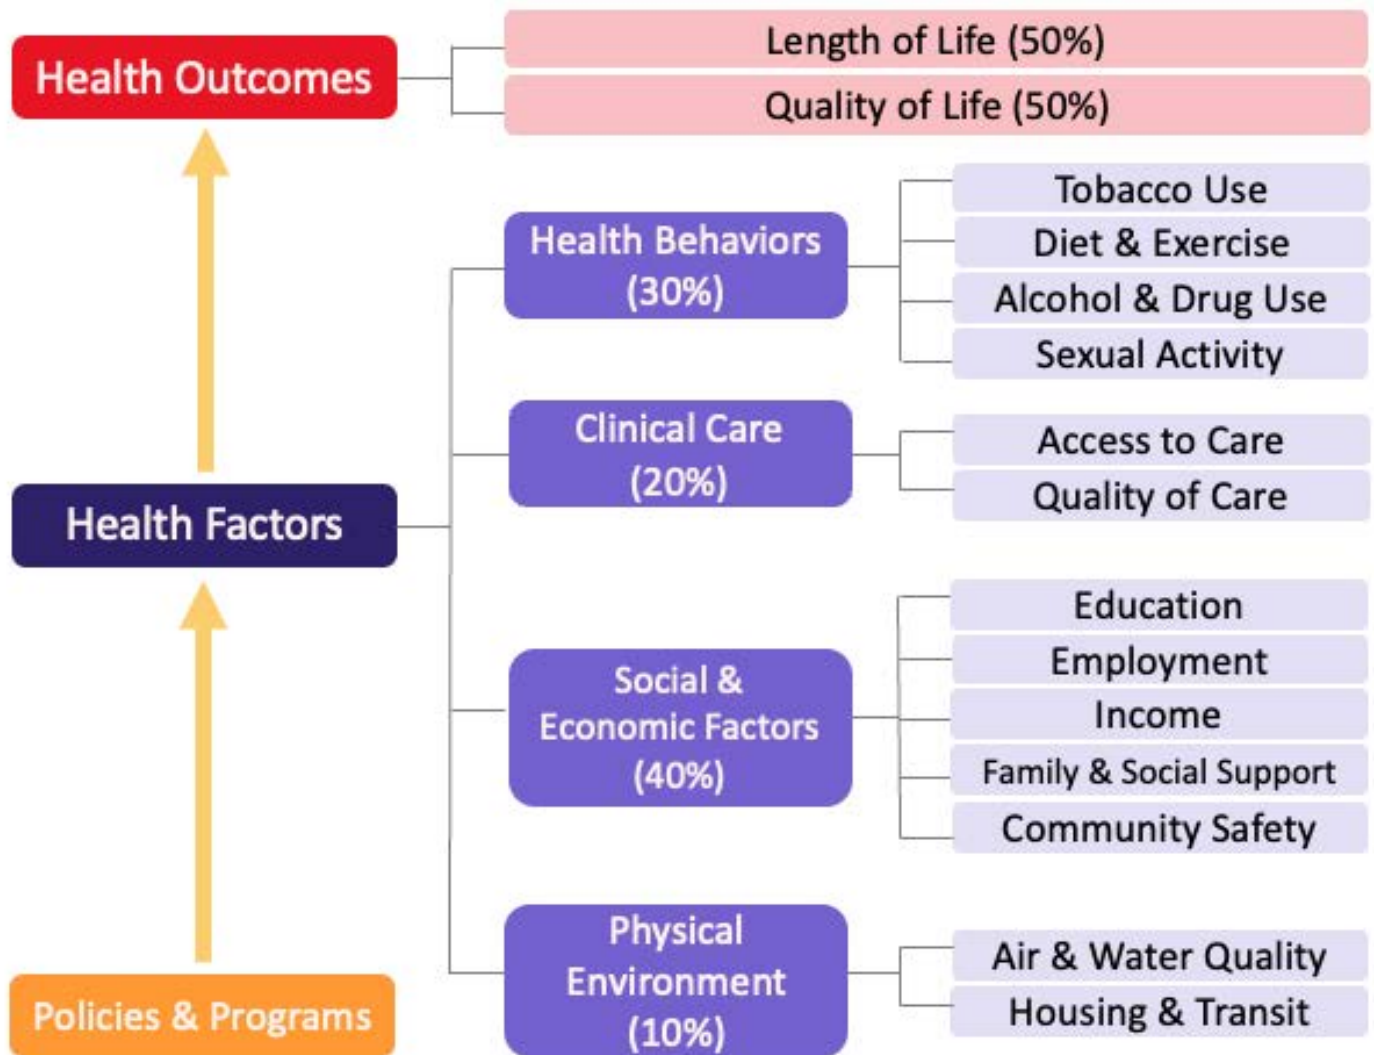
Health Outcomes

Length of Life (50%)

Quality of Life (50%)

Health Behaviors (30%)

Tobacco Use

Diet & Exercise

Alcohol & Drug Use

Sexual Activity

Clinical Care (20%)

Access to Care

Quality of Care

Health Factors

Social & Economic Factors (40%)

Education

Employment

Income

Family & Social Support

Community Safety

Physical Environment (10%)

Air & Water Quality

Housing & Transit

Policies & Programs